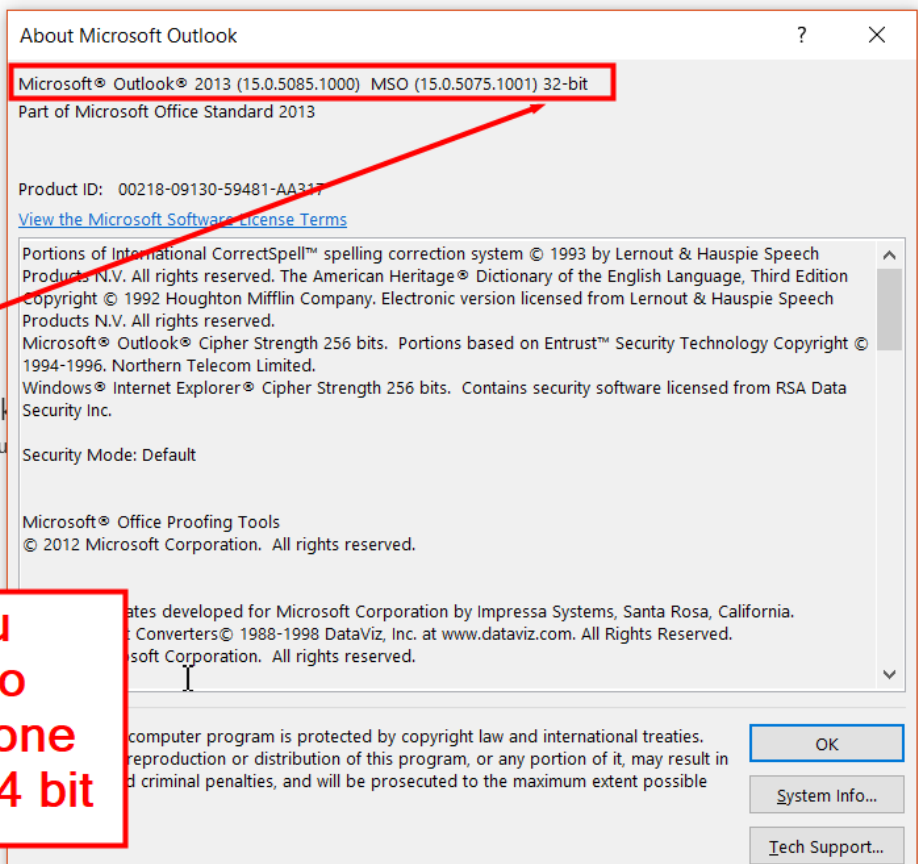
About Microsoft Outlook

?

Microsoft® Outlook® 2013 (15.0.5085.1000) MSO (15.0.5075.1001) 32-bit
Part of Microsoft Office Standard 2013

Product ID: 00218-09130-59481-AA317

View the Microsoft Software License Terms

Portions of International CorrectSpell™ spelling correction system © 1993 by Lernout & Hauspie Speech Products N.V. All rights reserved. The American Heritage® Dictionary of the English Language, Third Edition Copyright © 1992 Houghton Mifflin Company. Electronic version licensed from Lernout & Hauspie Speech Products N.V. All rights reserved.
Microsoft® Outlook® Cipher Strength 256 bits. Portions based on Entrust™ Security Technology Copyright © 1994-1996. Northern Telecom Limited.
Windows® Internet Explorer® Cipher Strength 256 bits. Contains security software licensed from RSA Data Security Inc.

Security Mode: Default

Microsoft® Office Proofing Tools
© 2012 Microsoft Corporation. All rights reserved.

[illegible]ates developed for Microsoft Corporation by Impressa Systems, Santa Rosa, California.
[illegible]t Converters© 1988-1998 DataViz, Inc. at www.dataviz.com. All Rights Reserved.
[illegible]osoft Corporation. All rights reserved.

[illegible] computer program is protected by copyright law and international treaties. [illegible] reproduction or distribution of this program, or any portion of it, may result in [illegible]d criminal penalties, and will be prosecuted to the maximum extent possible

u
o
one
4 bit

OK
System Info...
Tech Support...